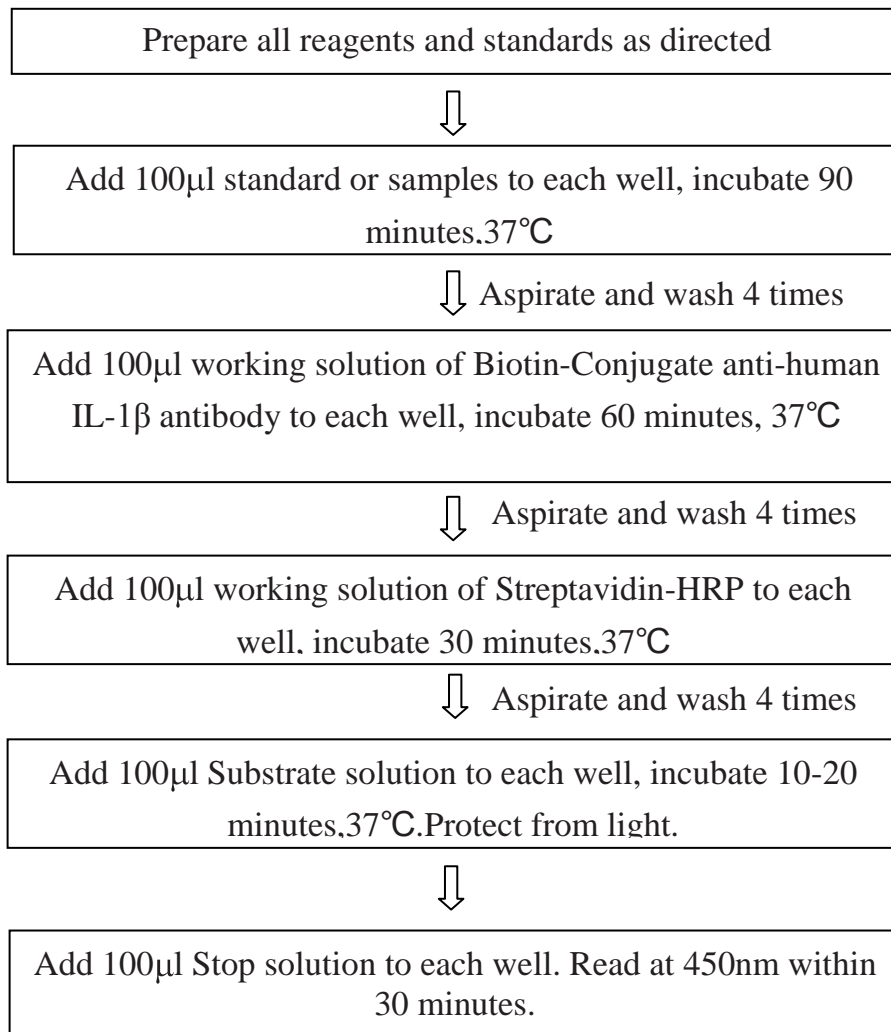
Prepare all reagents and standards as directed

Add 100μl standard or samples to each well, incubate 90 minutes,37℃

Aspirate and wash 4 times

Add 100μl working solution of Biotin-Conjugate anti-human IL-1β antibody to each well, incubate 60 minutes, 37℃

Aspirate and wash 4 times

Add 100μl working solution of Streptavidin-HRP to each well, incubate 30 minutes,37℃

Aspirate and wash 4 times

Add 100μl Substrate solution to each well, incubate 10-20 minutes,37℃.Protect from light.

Add 100μl Stop solution to each well. Read at 450nm within 30 minutes.